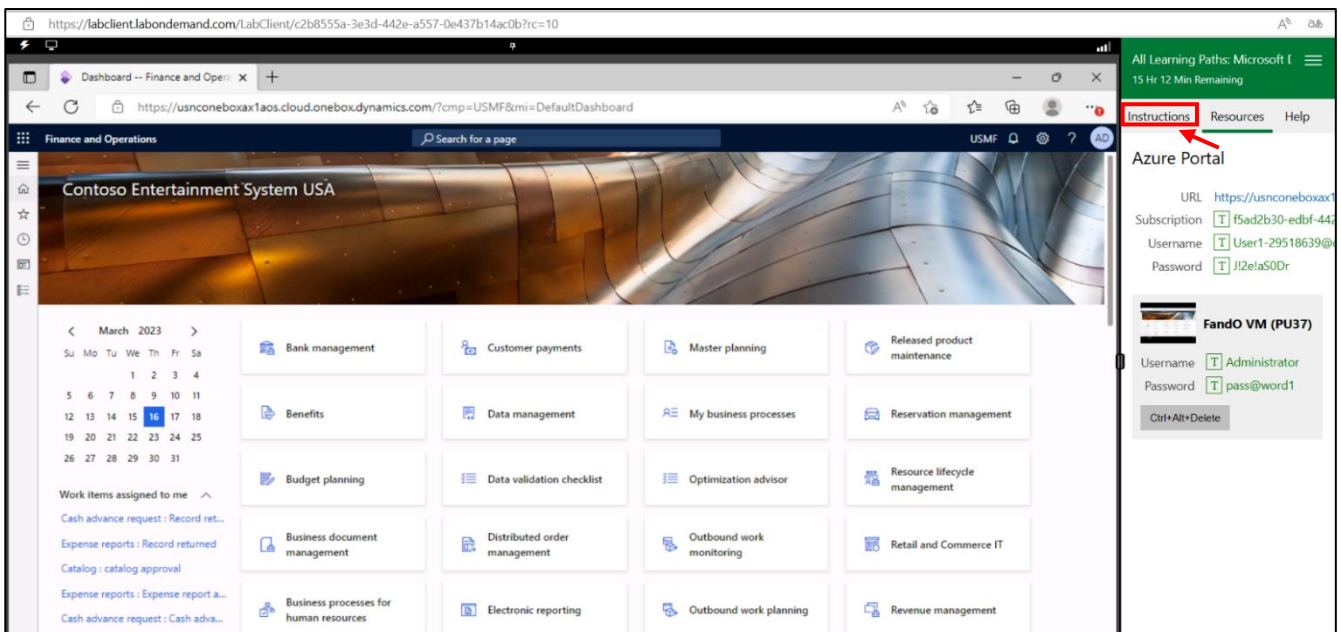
https://labclient.labondemand.com/LabClient/c2b8555a-3e3d-442e-a557-0e437b14ac0b?rc=10

Dashboard -- Finance and Opera ×

https://usnconeboxax1aos.cloud.onebox.dynamics.com/?cmp=USMF&mi=DefaultDashboard

Finance and Operations

Search for a page

USMF

AD

Contoso Entertainment System USA

March 2023

| Su | Mo | Tu | We | Th | Fr | Sa |
|---|---|---|---|---|---|---|
| | | | 1 | 2 | 3 | 4 |
| 5 | 6 | 7 | 8 | 9 | 10 | 11 |
| 12 | 13 | 14 | 15 | 16 | 17 | 18 |
| 19 | 20 | 21 | 22 | 23 | 24 | 25 |
| 26 | 27 | 28 | 29 | 30 | 31 | |

Work items assigned to me

Cash advance request : Record ret...

Expense reports : Record returned

Catalog : catalog approval

Expense reports : Expense report a...

Cash advance request : Cash adva...

Bank management

Customer payments

Master planning

Released product maintenance

Benefits

Data management

My business processes

Reservation management

Budget planning

Data validation checklist

Optimization advisor

Resource lifecycle management

Business document management

Distributed order management

Outbound work monitoring

Retail and Commerce IT

Business processes for human resources

Electronic reporting

Outbound work planning

Revenue management

All Learning Paths: Microsoft [

15 Hr 12 Min Remaining

Instructions

Resources

Help

Azure Portal

URL https://usnconeboxax1

Subscription T f5ad2b30-edbf-442

Username T User1-29518639@

Password T J!2e!aS0Dr

FandO VM (PU37)

Username T Administrator

Password T pass@word1

Ctrl+Alt+Delete